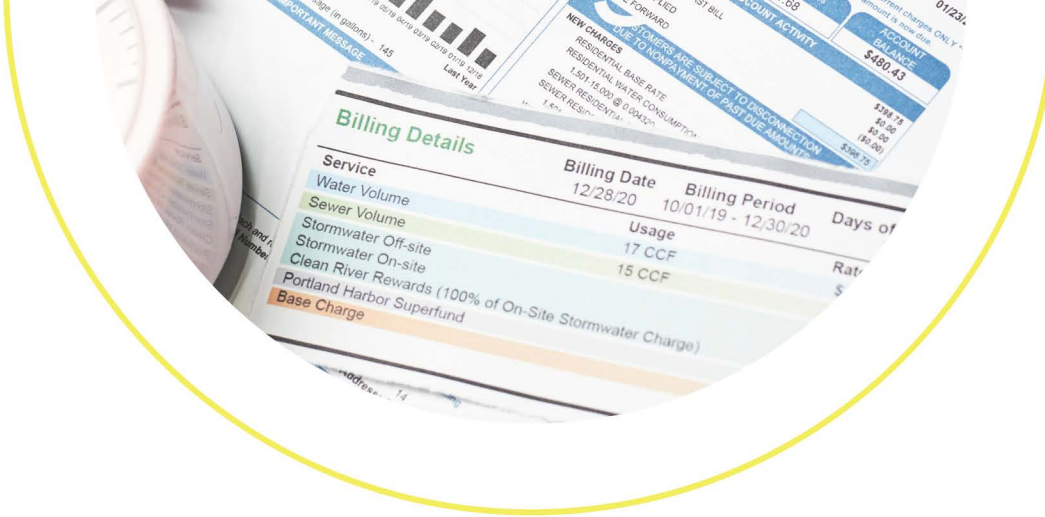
IMPORTANT MESSAGE
age (in gallons) : 145
Last Year
FORWARD
ST BILL
NEW CHARGES
RESIDENTIAL BASE RATE
1,501.15,000 @ 0.0043
RESIDENTIAL WATER CONSUMPTION
SEWER RESIDENTIAL
SEWER RESID
CUSTOMERS ARE SUBJECT TO DISCONNECTION DUE TO NONPAYMENT OF PAST DUE AMOUNTS
ACCOUNT ACTIVITY
ACCOUNT BALANCE
$480.43
rent charges ONLY
amount is now due.
01/23/
$398.75
$0.00
$0.00
($0.00)
$398.75
Billing Details
Service
Billing Date
12/28/20
Billing Period
10/01/19 - 12/30/20
Days of
Water Volume
Sewer Volume
Usage
17 CCF
15 CCF
Rate
Stormwater Off-site
Stormwater On-site
Clean River Rewards (100% of On-Site Stormwater Charge)
Portland Harbor Superfund
Base Charge
Number
Address